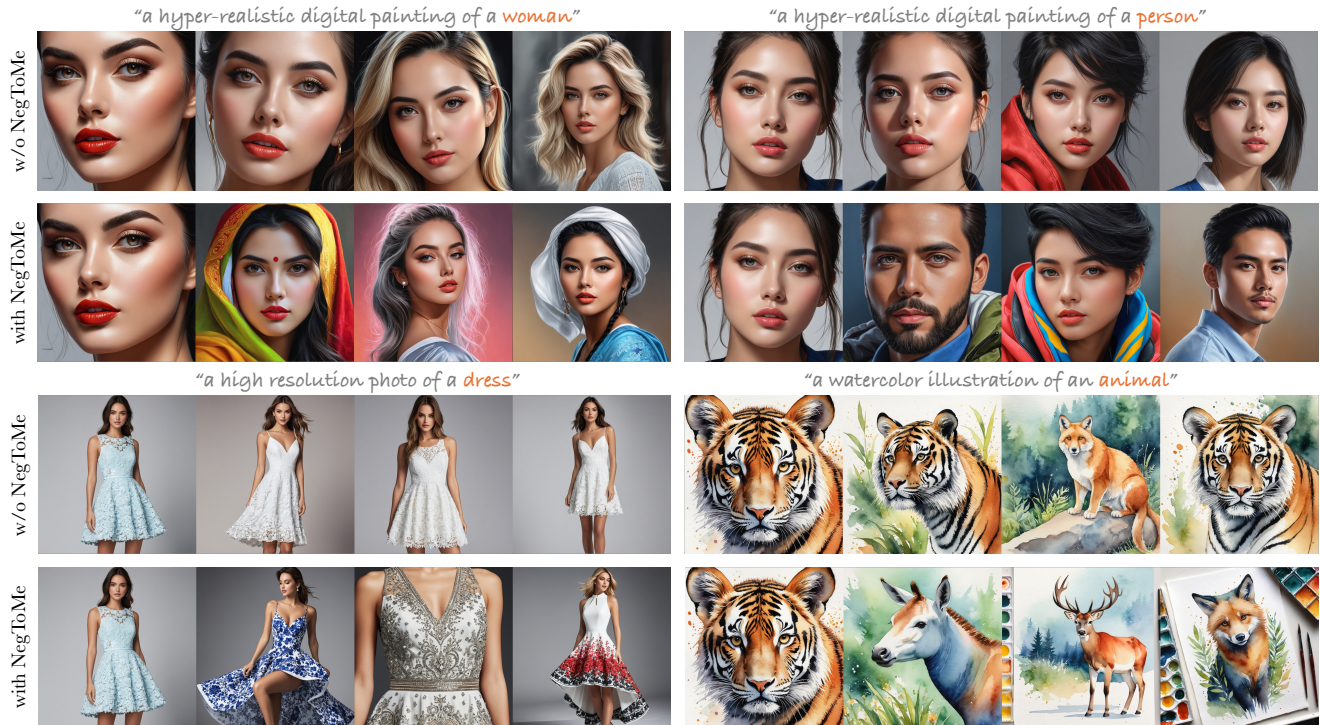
"a hyper-realistic digital painting of a woman"

"a hyper-realistic digital painting of a person"

w/o NegToMe

with NegToMe

"a high resolution photo of a dress"

"a watercolor illustration of an animal"

w/o NegToMe

with NegToMe